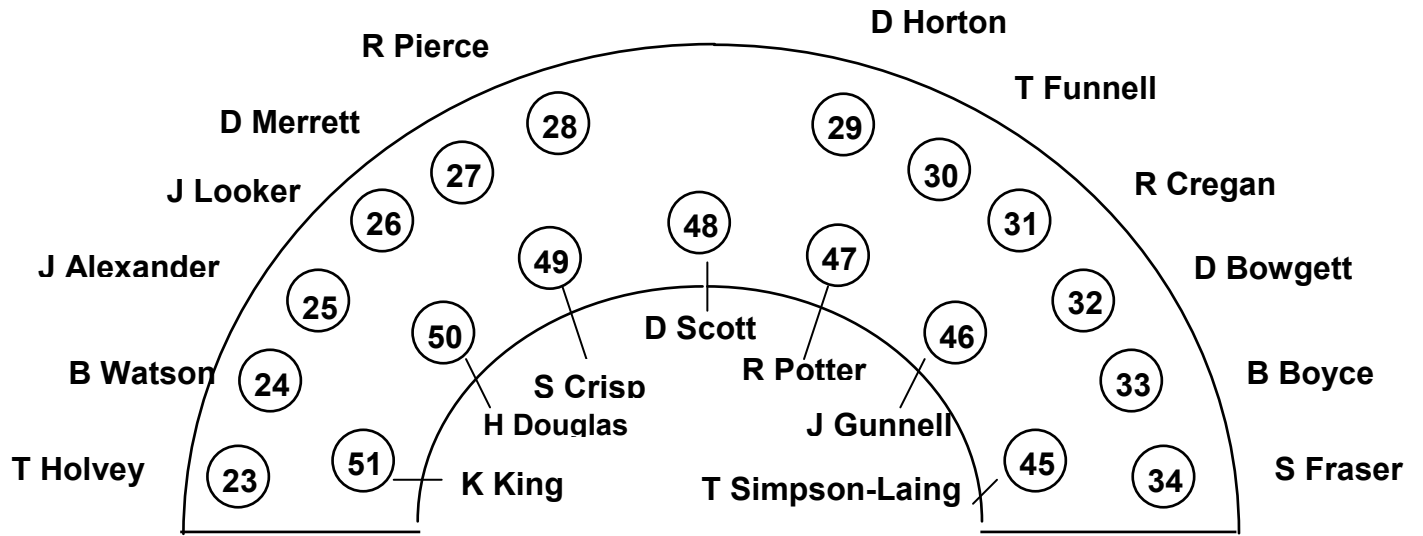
D Horton
R Pierce
T Funnell
D Merrett
28
29
27
30
R Cregan
J Looker
26
31
48
49
47
J Alexander
D Bowgett
25
32
50
46
D Scott
B Watson
24
S Crisp
R Potter
33
B Boyce
H Douglas
J Gunnell
T Holvey
23
51
K King
T Simpson-Laing
45
34
S Fraser